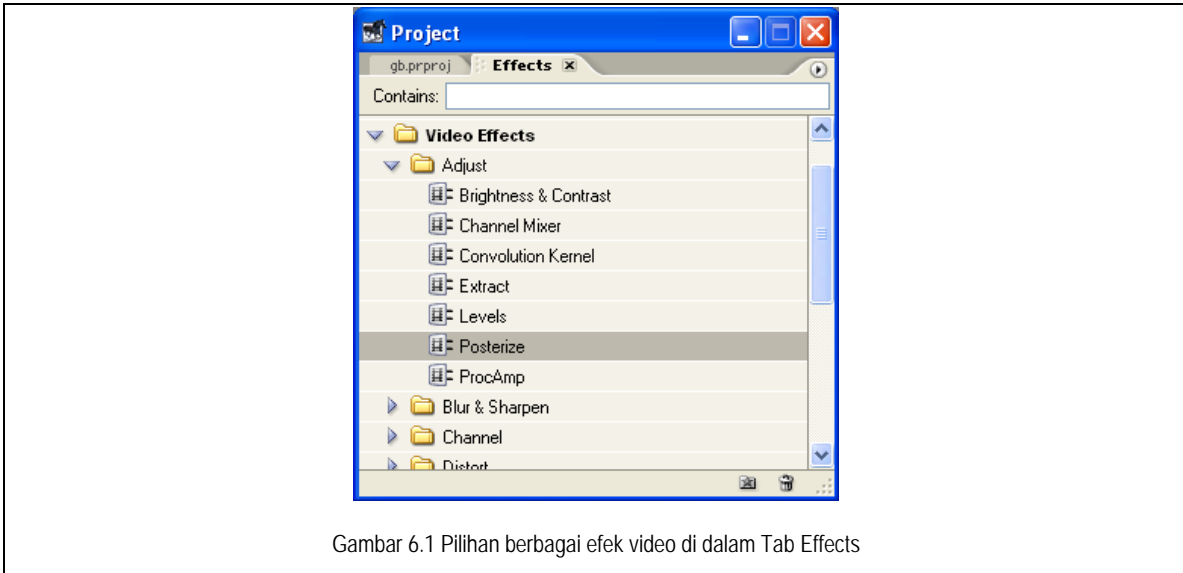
Project

gb.prproj | Effects

Contains:

Video Effects
Adjust
Brightness & Contrast
Channel Mixer
Convolution Kernel
Extract
Levels
Posterize
ProcAmp
Blur & Sharpen
Channel
Distort

Gambar 6.1 Pilihan berbagai efek video di dalam Tab Effects